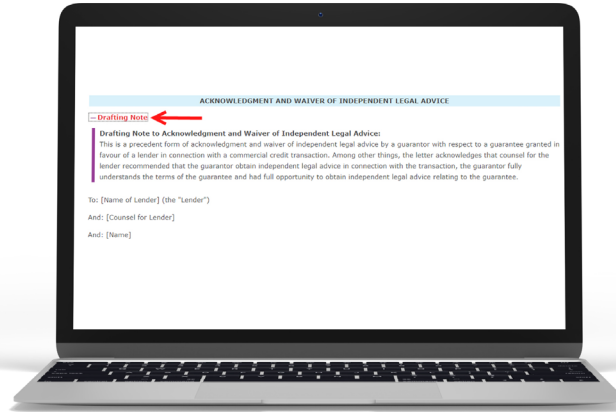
ACKNOWLEDGMENT AND WAIVER OF INDEPENDENT LEGAL ADVICE

– Drafting Note

Drafting Note to Acknowledgment and Waiver of Independent Legal Advice:
This is a precedent form of acknowledgment and waiver of independent legal advice by a guarantor with respect to a guarantee granted in favour of a lender in connection with a commercial credit transaction. Among other things, the letter acknowledges that counsel for the lender recommended that the guarantor obtain independent legal advice in connection with the transaction, the guarantor fully understands the terms of the guarantee and had full opportunity to obtain independent legal advice relating to the guarantee.

To: [Name of Lender] (the "Lender")

And: [Counsel for Lender]

And: [Name]